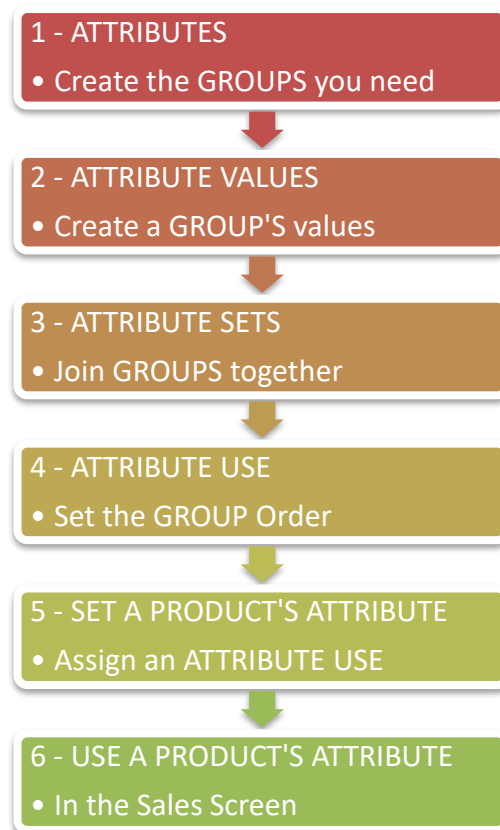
1 - ATTRIBUTES

• Create the GROUPS you need

2 - ATTRIBUTE VALUES

• Create a GROUP'S values

3 - ATTRIBUTE SETS

• Join GROUPS together

4 - ATTRIBUTE USE

• Set the GROUP Order

5 - SET A PRODUCT'S ATTRIBUTE

• Assign an ATTRIBUTE USE

6 - USE A PRODUCT'S ATTRIBUTE

• In the Sales Screen